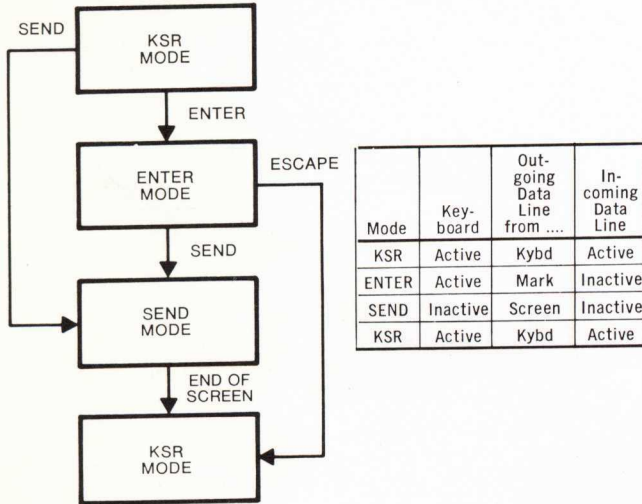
SEND

KSR MODE

ENTER

ENTER MODE

ESCAPE

SEND

SEND MODE

END OF SCREEN

KSR MODE

| Mode | Key-board | Out-going Data Line from .... | In-coming Data Line |
|---|---|---|---|
| KSR | Active | Kybd | Active |
| ENTER | Active | Mark | Inactive |
| SEND | Inactive | Screen | Inactive |
| KSR | Active | Kybd | Active |